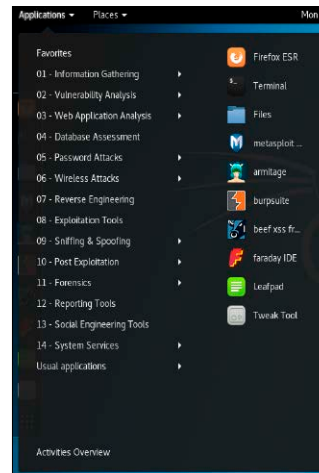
Applications ▾ Places ▾ Mon

Favorites

01 - Information Gathering

02 - Vulnerability Analysis

03 - Web Application Analysis

04 - Database Assessment

05 - Password Attacks

06 - Wireless Attacks

07 - Reverse Engineering

08 - Exploitation Tools

09 - Sniffing & Spoofing

10 - Post Exploitation

11 - Forensics

12 - Reporting Tools

13 - Social Engineering Tools

14 - System Services

Usual applications

Activities Overview

Firefox ESR

Terminal

Files

metasploit ...

armitage

burpsuite

beef xss fr...

faraday IDE

Leafpad

Tweak Tool